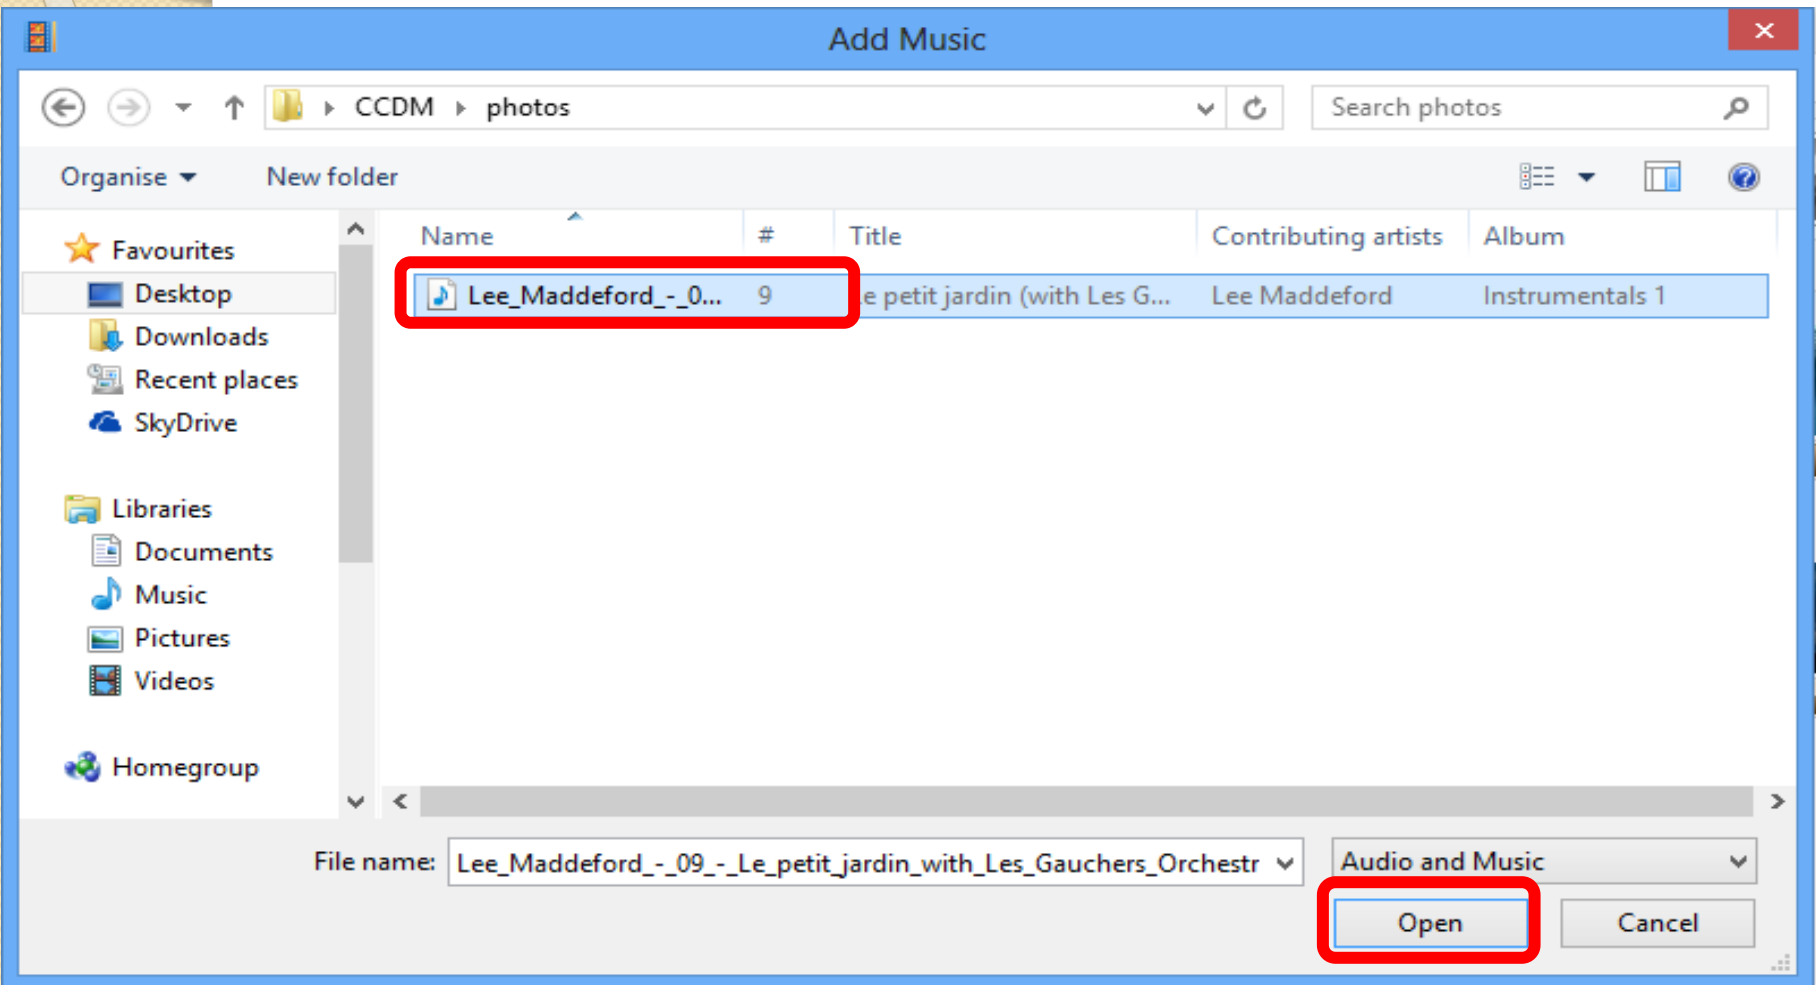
Add Music

CCDM › photos

Search photos

Organise ▾ New folder

Favourites
Desktop
Downloads
Recent places
SkyDrive

Libraries
Documents
Music
Pictures
Videos

Homegroup

| Name | # | Title | Contributing artists | Album |
|---|---|---|---|---|
| Lee_Maddeford_-_0... | 9 | e petit jardin (with Les G... | Lee Maddeford | Instrumentals 1 |

File name: Lee_Maddeford_-_09_-_Le_petit_jardin_with_Les_Gauchers_Orchestr

Audio and Music

Open Cancel